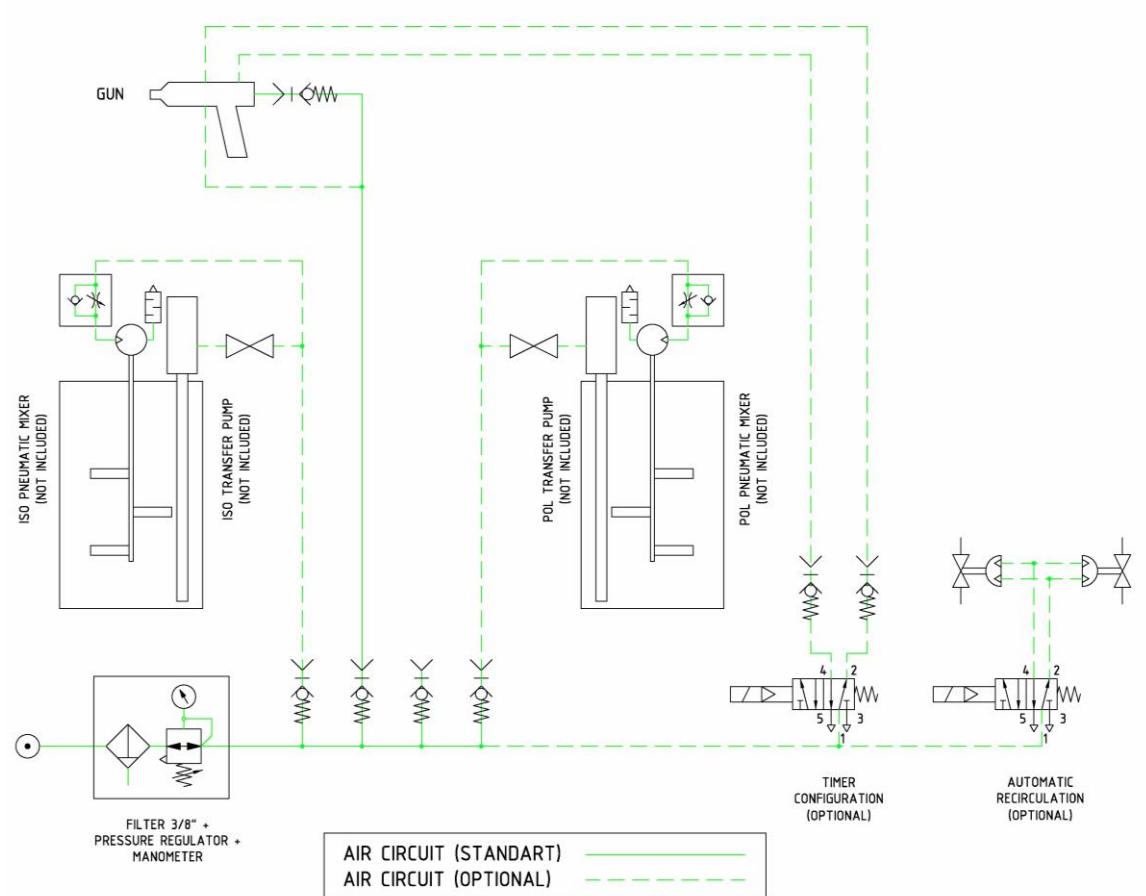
GUN

ISO PNEUMATIC MIXER (NOT INCLUDED)

ISO TRANSFER PUMP (NOT INCLUDED)

POL TRANSFER PUMP (NOT INCLUDED)

POL PNEUMATIC MIXER (NOT INCLUDED)

4 2
5 3
1

4 2
5 3
1

FILTER 3/8" + PRESSURE REGULATOR + MANOMETER

TIMER CONFIGURATION (OPTIONAL)

AUTOMATIC RECIRCULATION (OPTIONAL)

AIR CIRCUIT (STANDART)
AIR CIRCUIT (OPTIONAL)